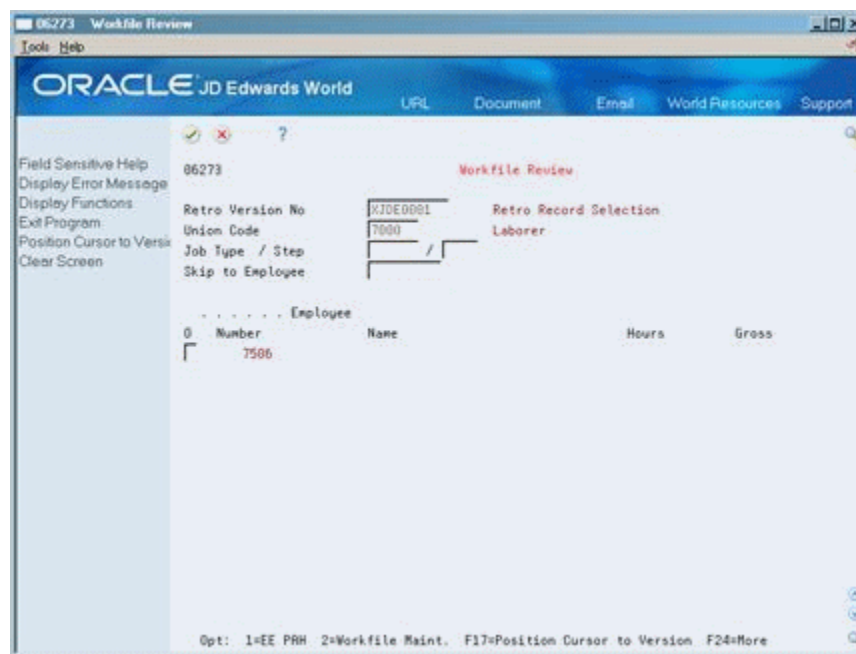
06273 Workfile Review

Tools Help

ORACLE JD Edwards World

URL Document Email World Resources Support

Field Sensitive Help
Display Error Message
Display Functions
Exit Program
Position Cursor to Versi
Clear Screen

?

06273 Workfile Review

Retro Version No XJDE0001 Retro Record Selection
Union Code 7000 Laborer
Job Type / Step /
Skip to Employee

. . . . . . . Employee
O Number Name Hours Gross
7506

Opt: 1=EE PRH 2=Workfile Maint. F17=Position Cursor to Version F24=More